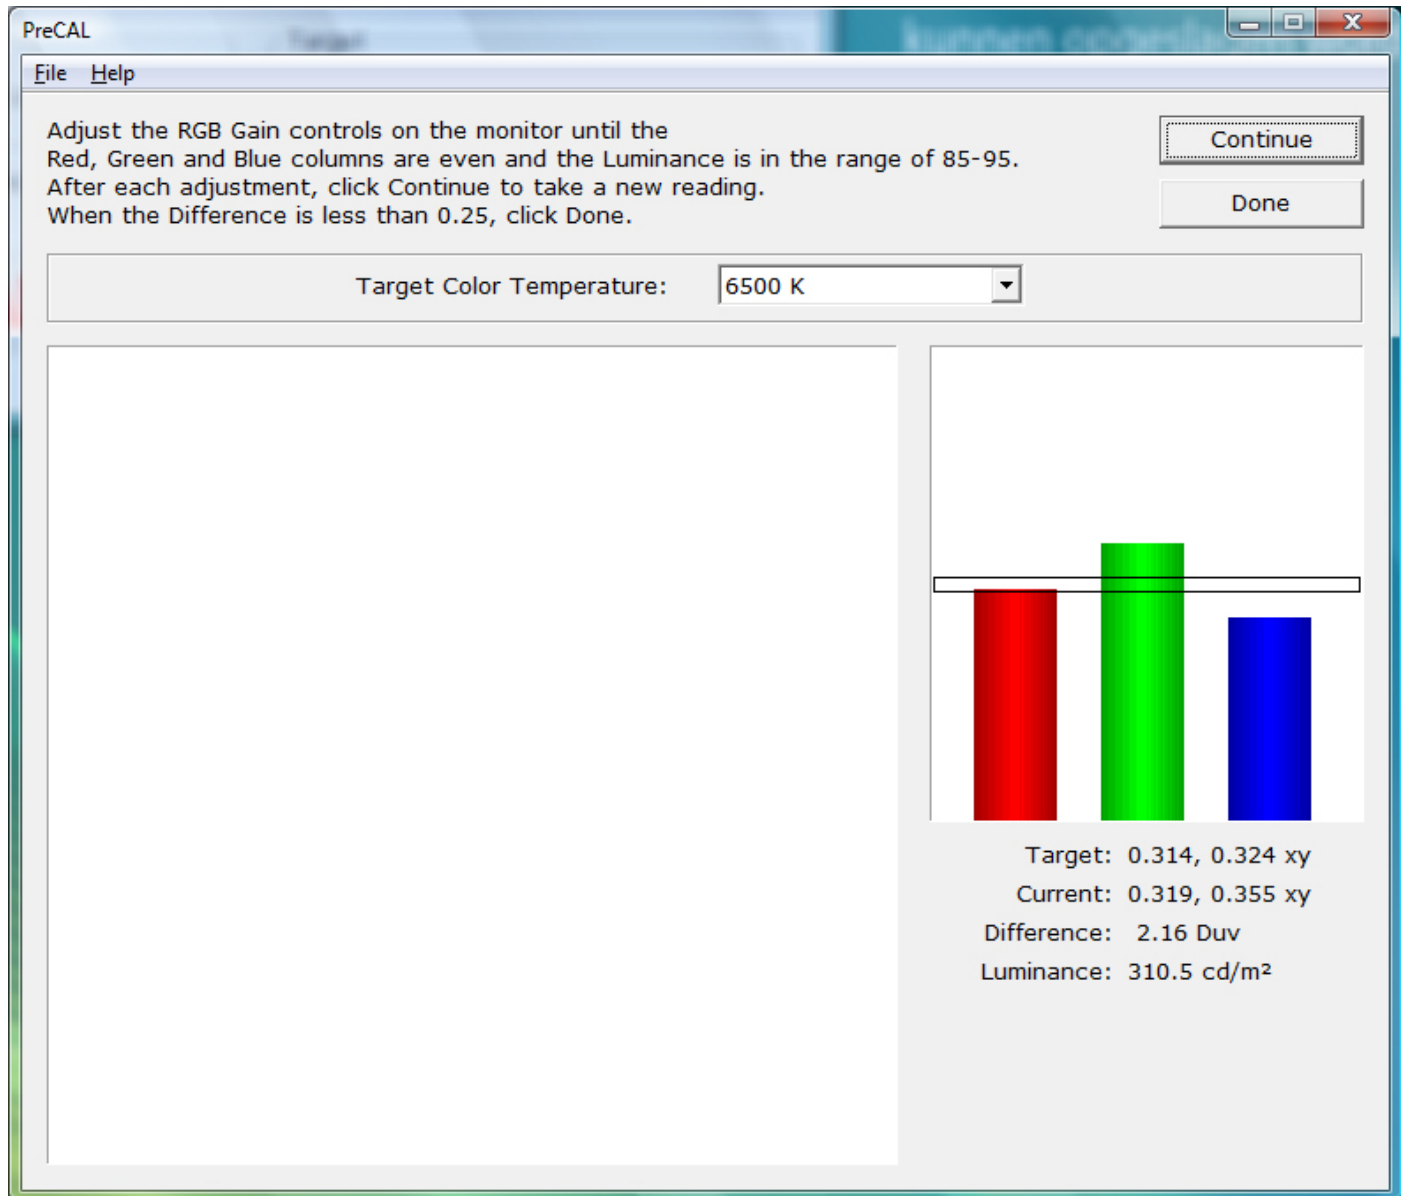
PreCAL

File Help

Adjust the RGB Gain controls on the monitor until the Red, Green and Blue columns are even and the Luminance is in the range of 85-95. After each adjustment, click Continue to take a new reading. When the Difference is less than 0.25, click Done.

Continue

Done

Target Color Temperature: 6500 K

Target: 0.314, 0.324 xy
Current: 0.319, 0.355 xy
Difference: 2.16 Duv
Luminance: 310.5 cd/m²